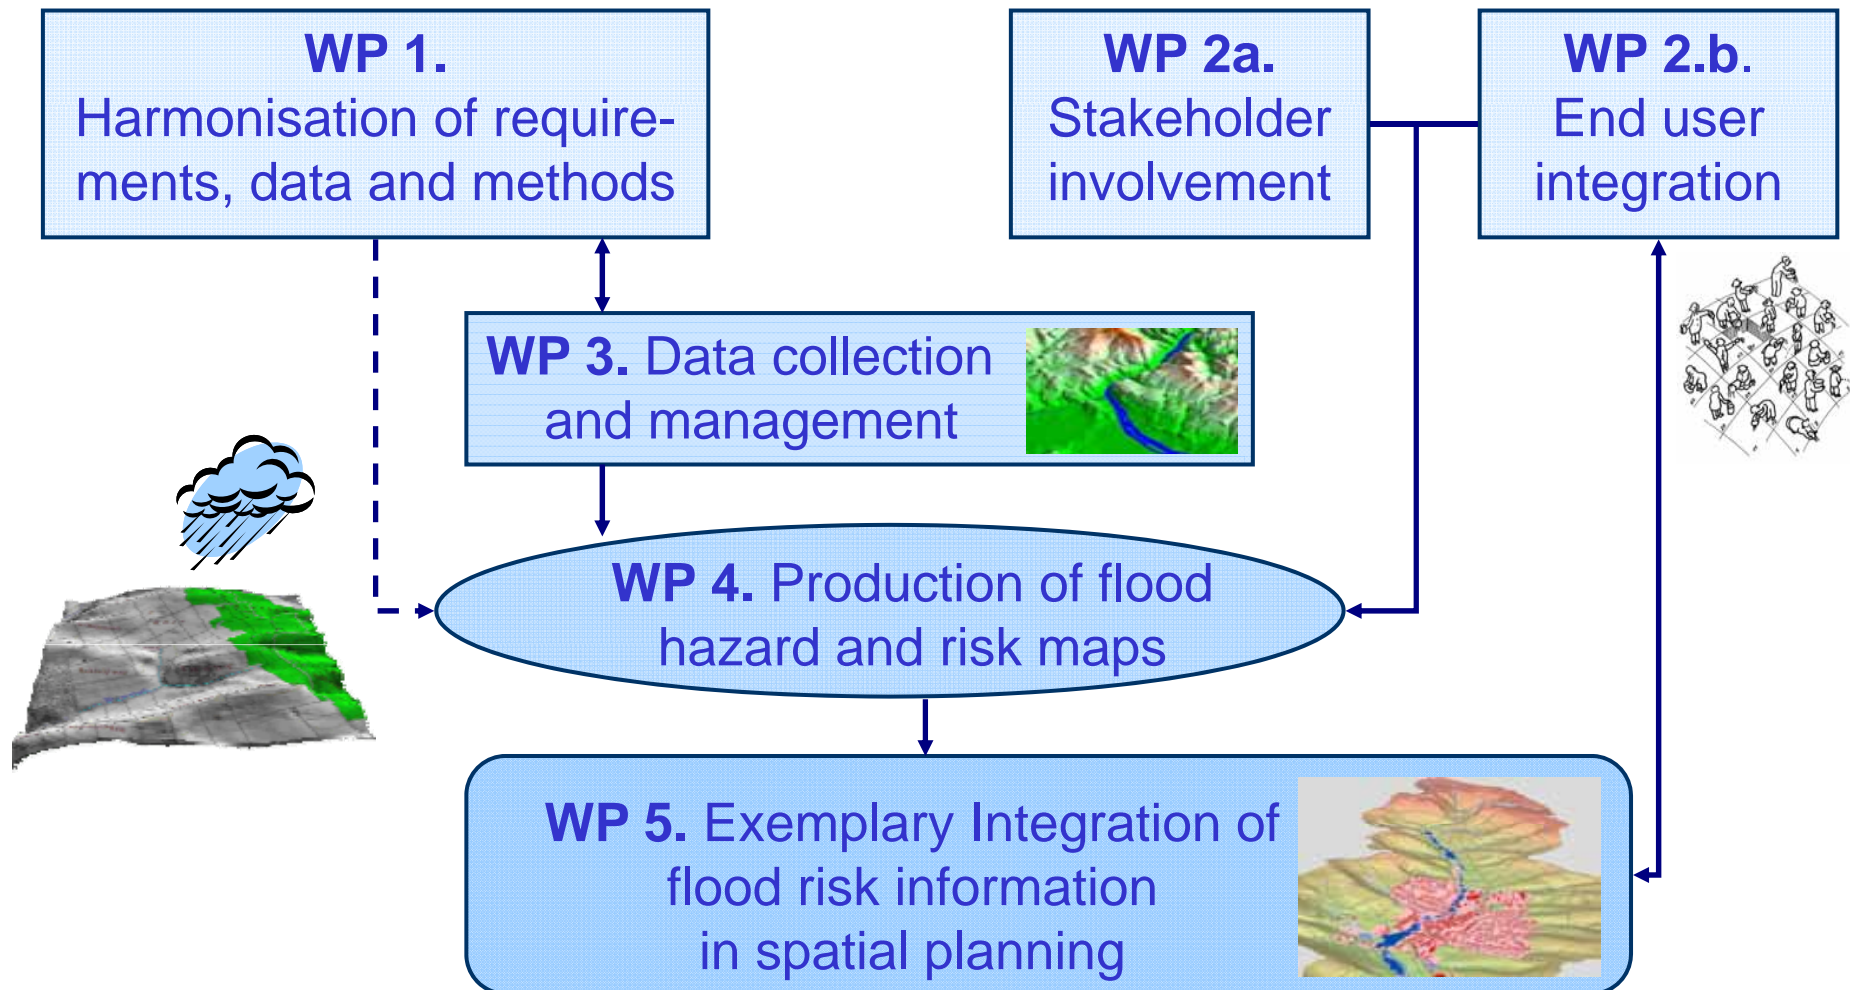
WP 1.
Harmonisation of requirements, data and methods

WP 2a.
Stakeholder involvement

WP 2.b.
End user integration

WP 3. Data collection and management

WP 4. Production of flood hazard and risk maps

WP 5. Exemplary Integration of flood risk information in spatial planning